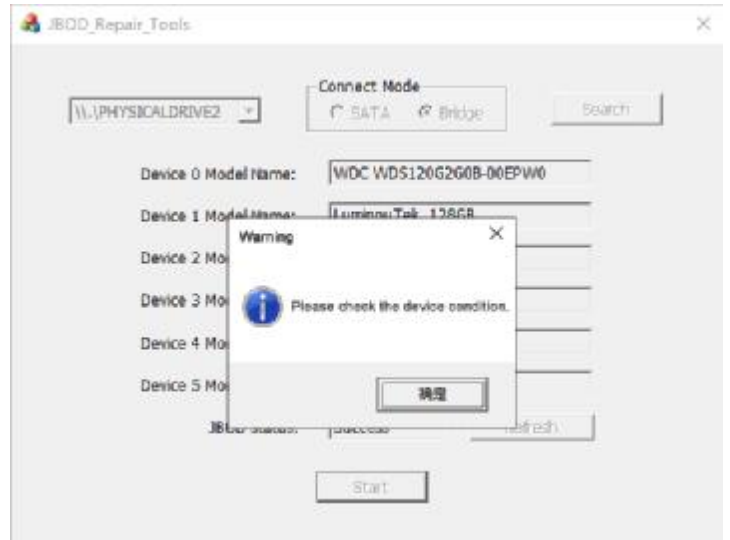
JBOD_Repair_Tools

×

\\.\PHYSICALDRIVE2

Connect Mode

SATA

Bridge

Search

Device 0 Model Name:

WDC WDS120G2G0B-00EPW0

Device 1 Model Name:

LuminouTek 128GB

Device 2 Mo

Device 3 Mo

Device 4 Mo

Device 5 Mo

JBOD Status:

Success

Refresh

Start

Warning

×

Please check the device condition.

确定